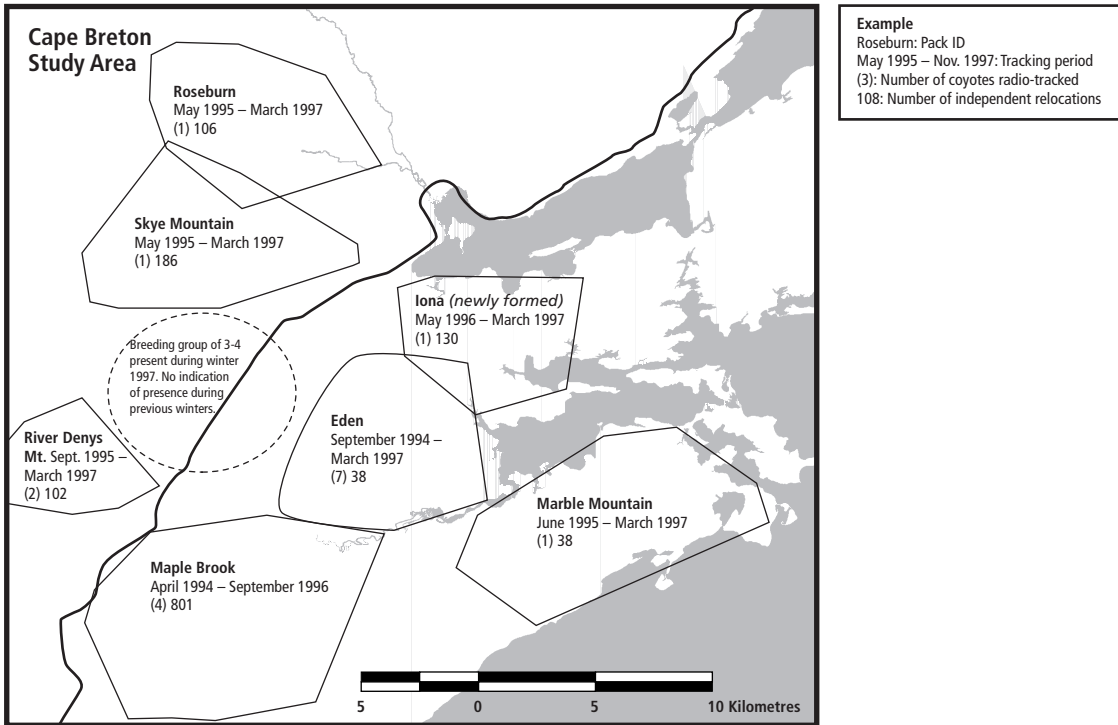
Cape Breton Study Area

Roseburn
May 1995 – March 1997
(1) 106

Skye Mountain
May 1995 – March 1997
(1) 186

Breeding group of 3-4 present during winter 1997. No indication of presence during previous winters.

River Denys Mt. Sept. 1995 – March 1997
(2) 102

Iona *(newly formed)*
May 1996 – March 1997
(1) 130

Eden
September 1994 – March 1997
(7) 38

Marble Mountain
June 1995 – March 1997
(1) 38

Maple Brook
April 1994 – September 1996
(4) 801

5 0 5 10 Kilometres

Example
Roseburn: Pack ID
May 1995 – Nov. 1997: Tracking period
(3): Number of coyotes radio-tracked
108: Number of independent relocations